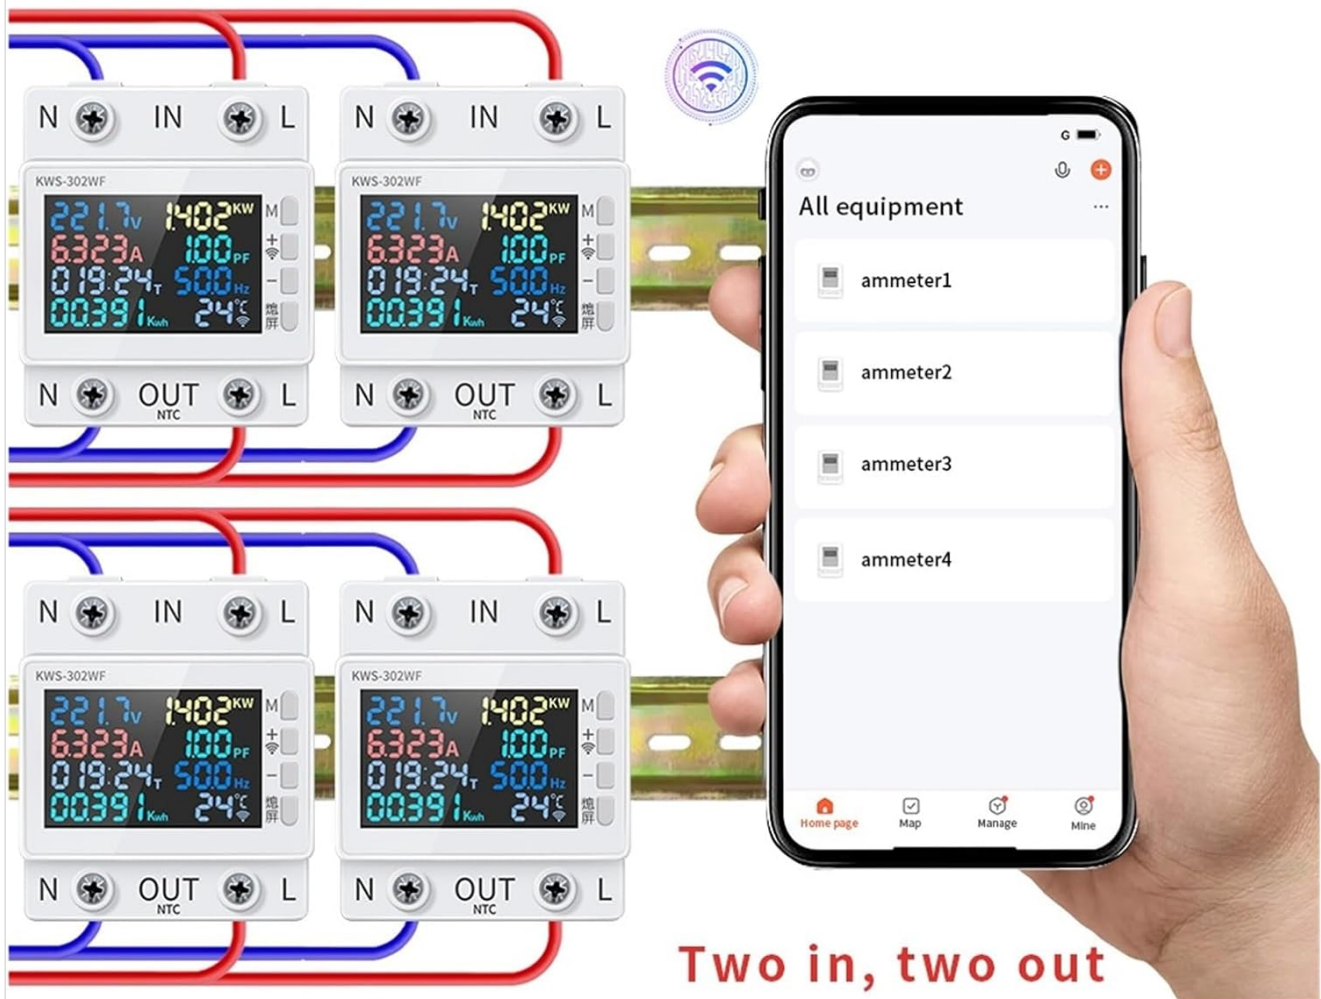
N IN L
KWS-302WF
221.7V 1.402KW M
63.23A 1.00PF +
019:24T 50.0Hz -
00391Kwh 24℃ 熄屏
N OUT L
NTC

N IN L
KWS-302WF
221.7V 1.402KW M
63.23A 1.00PF +
019:24T 50.0Hz -
00391Kwh 24℃ 熄屏
N OUT L
NTC

N IN L
KWS-302WF
221.7V 1.402KW M
63.23A 1.00PF +
019:24T 50.0Hz -
00391Kwh 24℃ 熄屏
N OUT L
NTC

N IN L
KWS-302WF
221.7V 1.402KW M
63.23A 1.00PF +
019:24T 50.0Hz -
00391Kwh 24℃ 熄屏
N OUT L
NTC

G
All equipment ...
ammeter1
ammeter2
ammeter3
ammeter4
Home page Map Manage Mine

Two in, two out